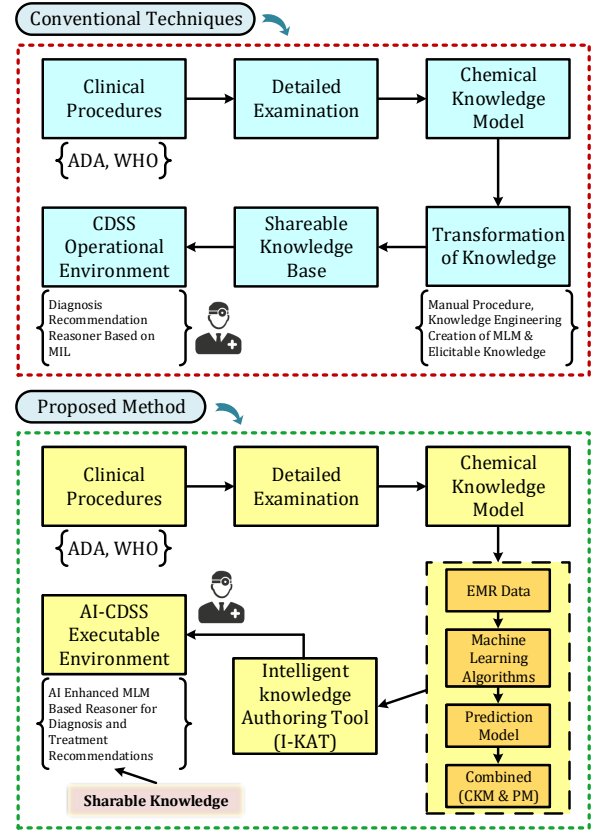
Conventional Techniques

Clinical Procedures

Detailed Examination

Chemical Knowledge Model

ADA, WHO

CDSS Operational Environment

Shareable Knowledge Base

Transformation of Knowledge

Diagnosis Recommendation Reasoner Based on MIL

Manual Procedure, Knowledge Engineering Creation of MLM & Elicitable Knowledge

Proposed Method

Clinical Procedures

Detailed Examination

Chemical Knowledge Model

ADA, WHO

EMR Data

AI-CDSS Executable Environment

Machine Learning Algorithms

Intelligent knowledge Authoring Tool (I-KAT)

AI Enhanced MLM Based Reasoner for Diagnosis and Treatment Recommendations

Prediction Model

Sharable Knowledge

Combined (CKM & PM)